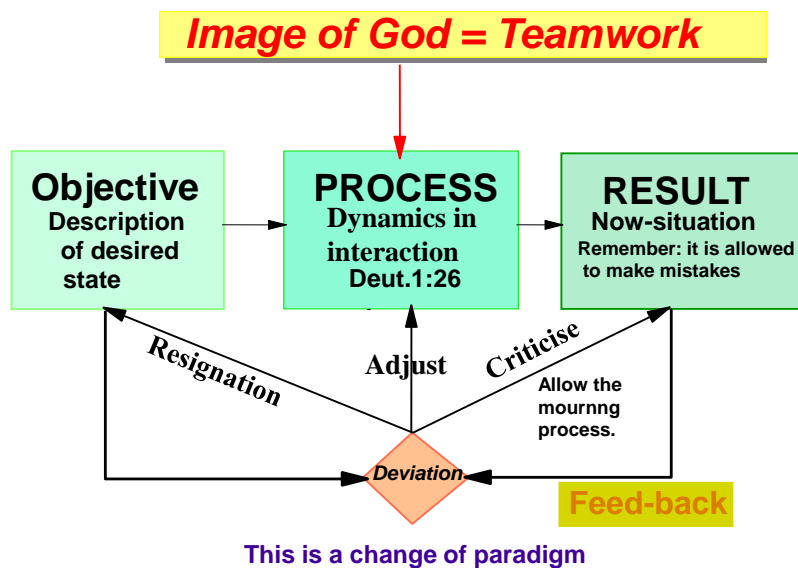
Image of God = Teamwork

Objective
Description of desired state

PROCESS
Dynamics in interaction
Deut.1:26

RESULT
Now-situation
Remember: it is allowed to make mistakes

Resignation

Adjust

Criticise

Allow the mournng process.

Deviation

Feed-back

This is a change of paradigm